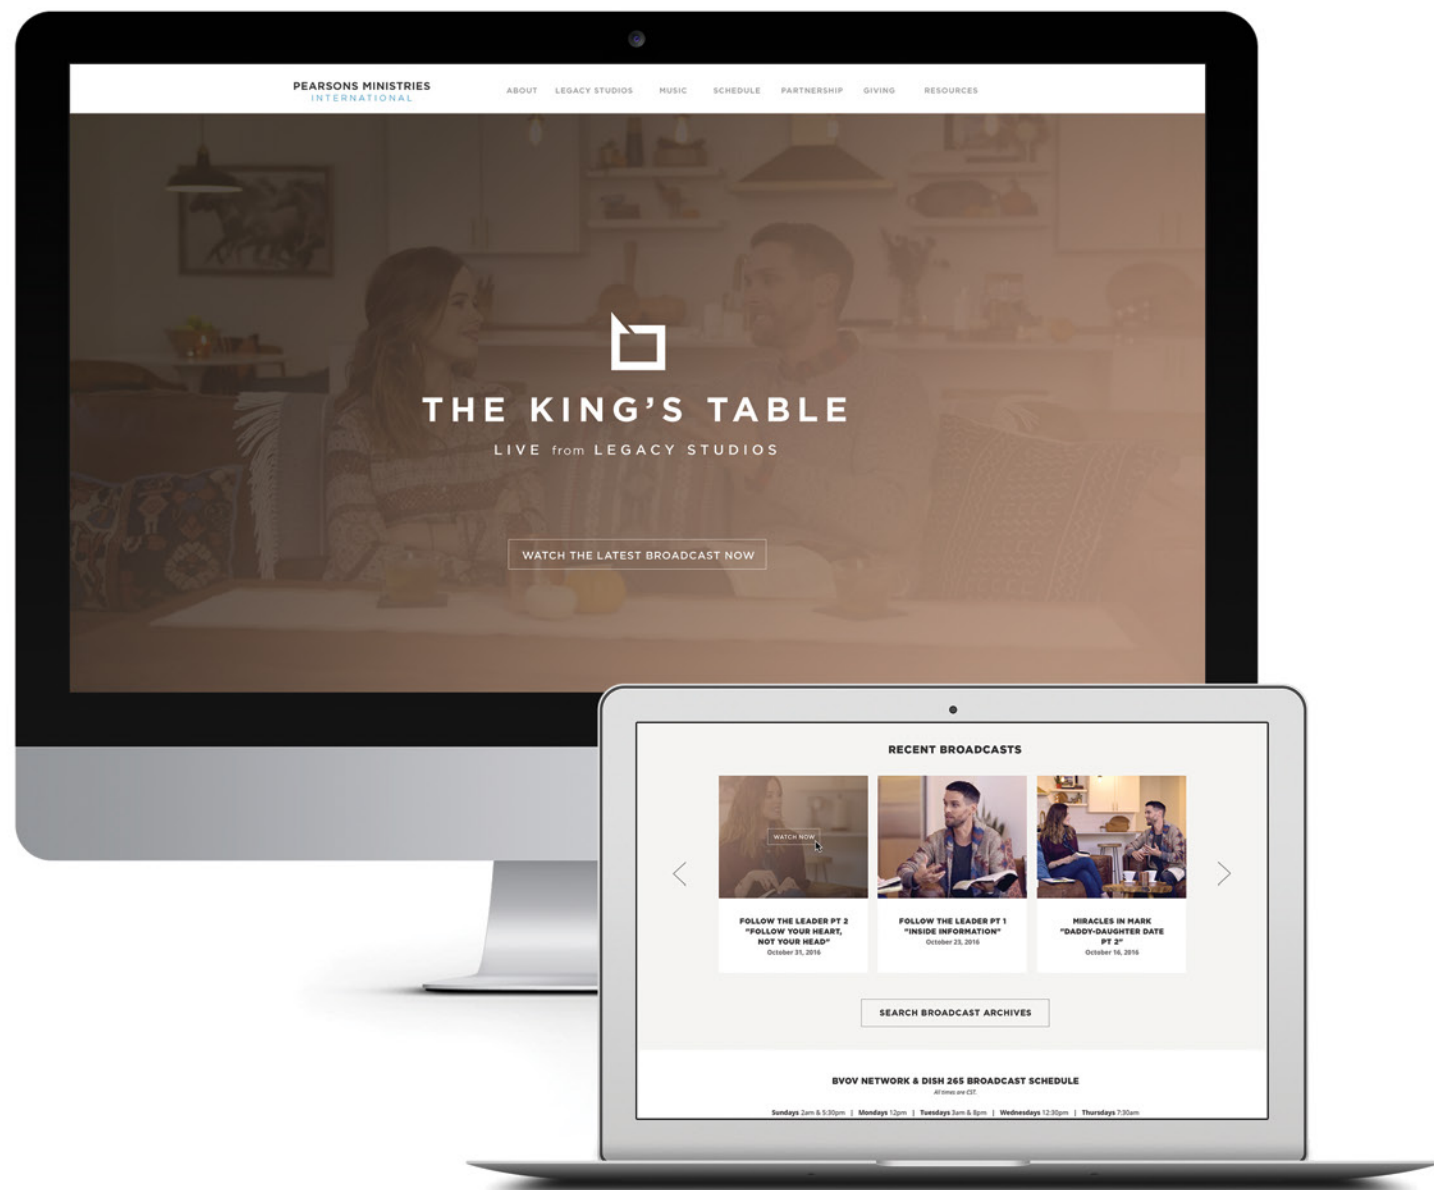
PEARSONS MINISTRIES
INTERNATIONAL

ABOUT LEGACY STUDIOS MUSIC SCHEDULE PARTNERSHIP GIVING RESOURCES

THE KING'S TABLE

LIVE from LEGACY STUDIOS

WATCH THE LATEST BROADCAST NOW

RECENT BROADCASTS

WATCH NOW

FOLLOW THE LEADER PT 2 "FOLLOW YOUR HEART, NOT YOUR HEAD"
October 31, 2016

FOLLOW THE LEADER PT 1 "INSIDE INFORMATION"
October 23, 2016

MIRACLES IN MARK "DADDY-DAUGHTER DATE PT 2"
October 16, 2016

SEARCH BROADCAST ARCHIVES

BVOV NETWORK & DISH 265 BROADCAST SCHEDULE
All times are CST.

Sundays 2am & 5:30pm | Mondays 12pm | Tuesdays 3am & 8pm | Wednesdays 12:30pm | Thursdays 7:30am